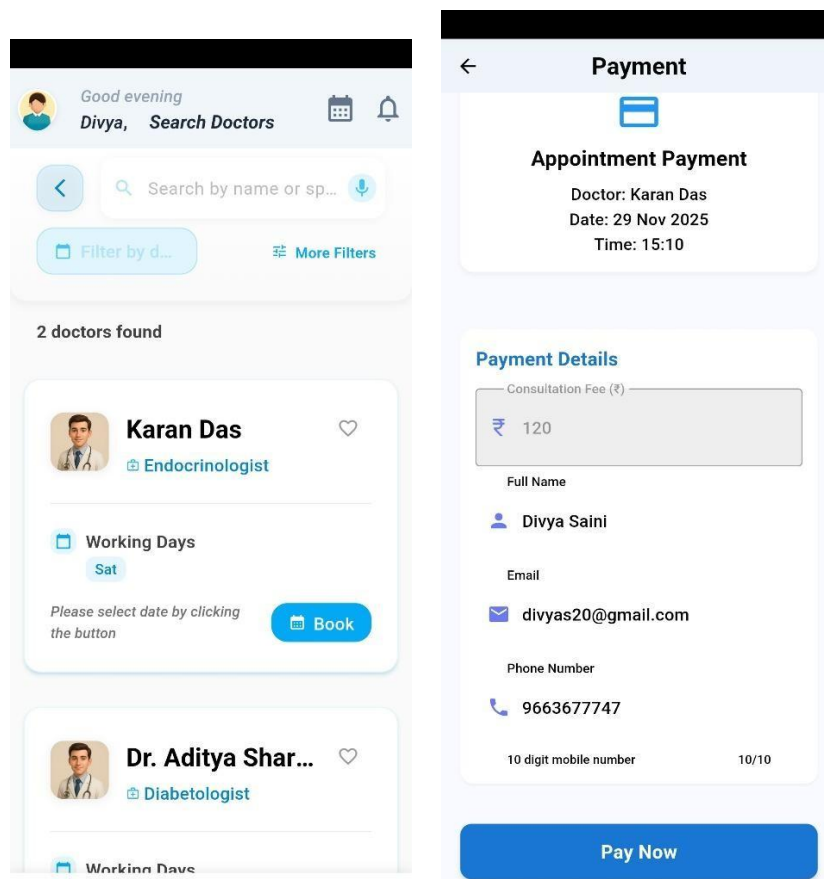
Good evening
Divya, Search Doctors

Search by name or sp...

Filter by d...

More Filters

2 doctors found

Karan Das
Endocrinologist

Working Days
Sat

Please select date by clicking the button

Book

Dr. Aditya Shar...
Diabetologist

Working Days

Payment

Appointment Payment
Doctor: Karan Das
Date: 29 Nov 2025
Time: 15:10

Payment Details

Consultation Fee (₹)
₹ 120

Full Name
Divya Saini

Email
divyas20@gmail.com

Phone Number
9663677747

10 digit mobile number 10/10

Pay Now